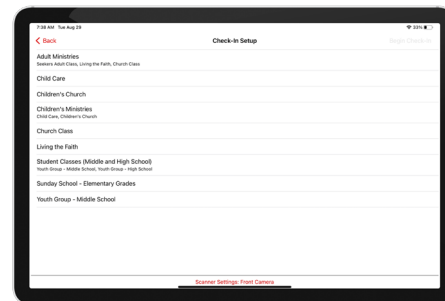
7:38 AM Tue Aug 29
33%

Back
Check-In Setup
Begin Check-In

Adult Ministries
Seekers Adult Class, Living the Faith, Church Class

Child Care

Children's Church

Children's Ministries
Child Care, Children's Church

Church Class

Living the Faith

Student Classes (Middle and High School)
Youth Group - Middle School, Youth Group - High School

Sunday School - Elementary Grades

Youth Group - Middle School

Scanner Settings: Front Camera